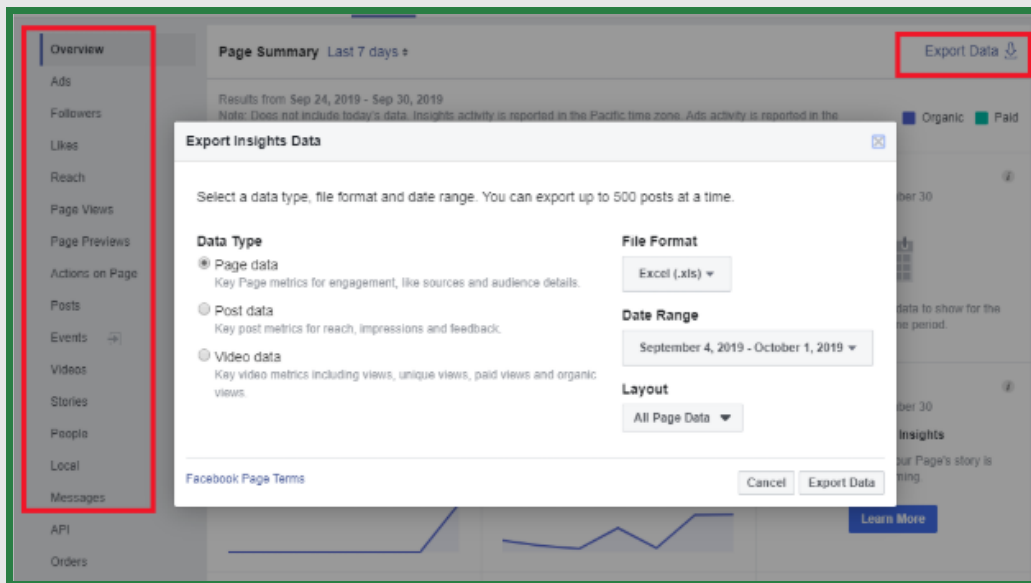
Overview
Ads
Followers
Likes
Reach
Page Views
Page Previews
Actions on Page
Posts
Events
Videos
Stories
People
Local
Messages
API
Orders

Page Summary Last 7 days

Export Data

Results from Sep 24, 2019 - Sep 30, 2019
Note: Does not include today's data. Insights activity is reported in the Pacific time zone. Ads activity is reported in the

Organic Paid

ber 30

data to show for the
he period.

ber 30
Insights
our Page's story is
ming.
Learn More

Export Insights Data

Select a data type, file format and date range. You can export up to 500 posts at a time.

Data Type
Page data
Key Page metrics for engagement, like sources and audience details.
Post data
Key post metrics for reach, impressions and feedback.
Video data
Key video metrics including views, unique views, paid views and organic views.

File Format
Excel (.xls)
Date Range
September 4, 2019 - October 1, 2019
Layout
All Page Data

Facebook Page Terms
Cancel Export Data